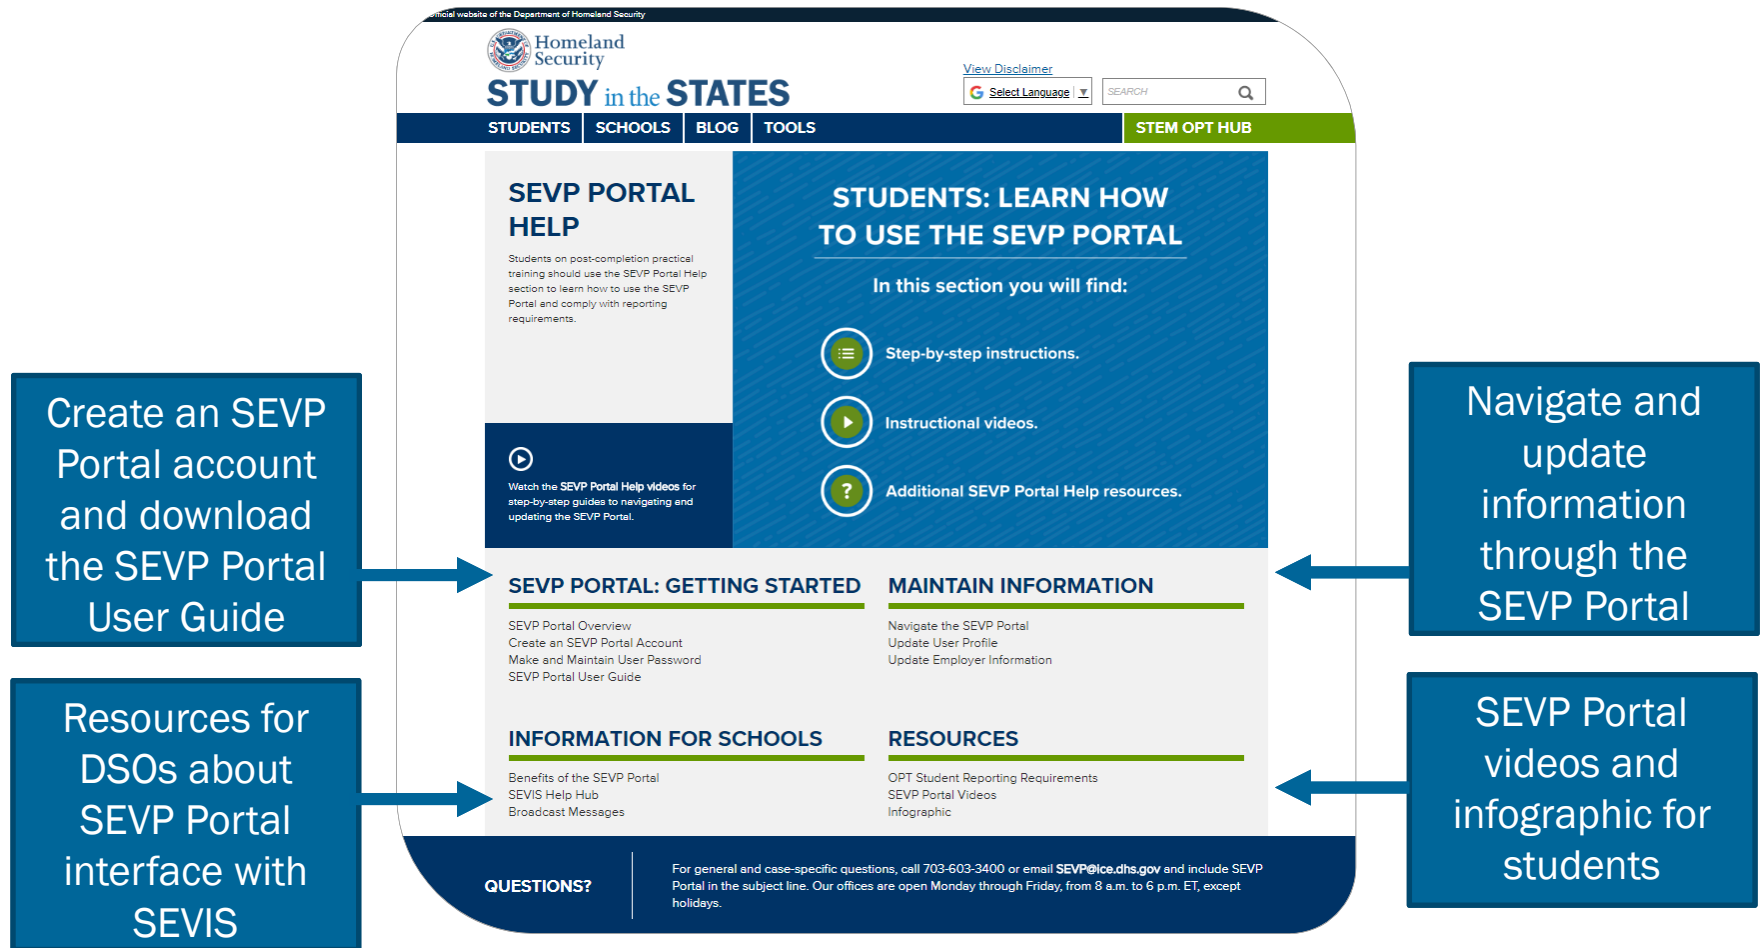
Official website of the Department of Homeland Security

Homeland Security

STUDY in the STATES

View Disclaimer

Select Language

SEARCH

STUDENTS SCHOOLS BLOG TOOLS STEM OPT HUB

SEVP PORTAL HELP

Students on post-completion practical training should use the SEVP Portal Help section to learn how to use the SEVP Portal and comply with reporting requirements.

Watch the SEVP Portal Help videos for step-by-step guides to navigating and updating the SEVP Portal.

STUDENTS: LEARN HOW TO USE THE SEVP PORTAL

In this section you will find:

Step-by-step instructions.

Instructional videos.

Additional SEVP Portal Help resources.

Create an SEVP Portal account and download the SEVP Portal User Guide

SEVP PORTAL: GETTING STARTED

SEVP Portal Overview
Create an SEVP Portal Account
Make and Maintain User Password
SEVP Portal User Guide

MAINTAIN INFORMATION

Navigate the SEVP Portal
Update User Profile
Update Employer Information

Navigate and update information through the SEVP Portal

Resources for DSOs about SEVP Portal interface with SEVIS

INFORMATION FOR SCHOOLS

Benefits of the SEVP Portal
SEVIS Help Hub
Broadcast Messages

RESOURCES

OPT Student Reporting Requirements
SEVP Portal Videos
Infographic

SEVP Portal videos and infographic for students

QUESTIONS?

For general and case-specific questions, call 703-603-3400 or email SEVP@ice.dhs.gov and include SEVP Portal in the subject line. Our offices are open Monday through Friday, from 8 a.m. to 6 p.m. ET, except holidays.